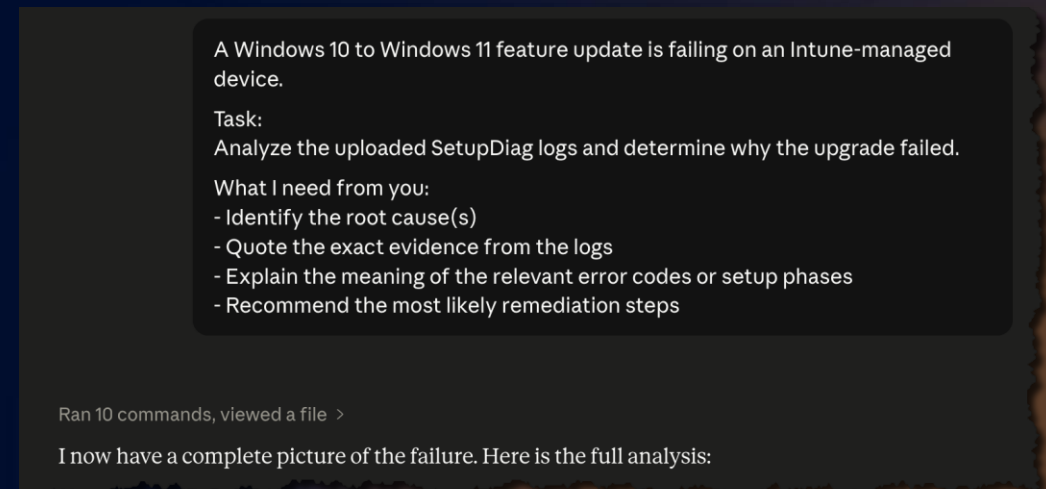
A Windows 10 to Windows 11 feature update is failing on an Intune-managed device.

Task:
Analyze the uploaded SetupDiag logs and determine why the upgrade failed.

What I need from you:
- Identify the root cause(s)
- Quote the exact evidence from the logs
- Explain the meaning of the relevant error codes or setup phases
- Recommend the most likely remediation steps

Ran 10 commands, viewed a file >

I now have a complete picture of the failure. Here is the full analysis: